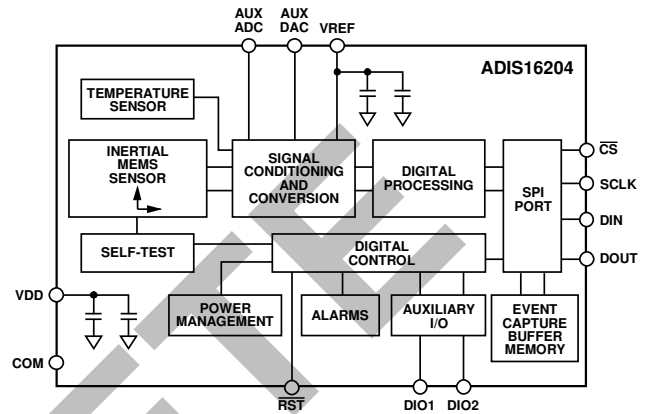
AUX ADC
AUX DAC
VREF

ADIS16204

TEMPERATURE SENSOR

INERTIAL MEMS SENSOR

SIGNAL CONDITIONING AND CONVERSION

DIGITAL PROCESSING

SPI PORT

$\overline{CS}$
SCLK
DIN
DOUT

SELF-TEST

DIGITAL CONTROL

VDD

POWER MANAGEMENT

ALARMS

AUXILIARY I/O

EVENT CAPTURE BUFFER MEMORY

COM

$\overline{RST}$
DIO1
DIO2